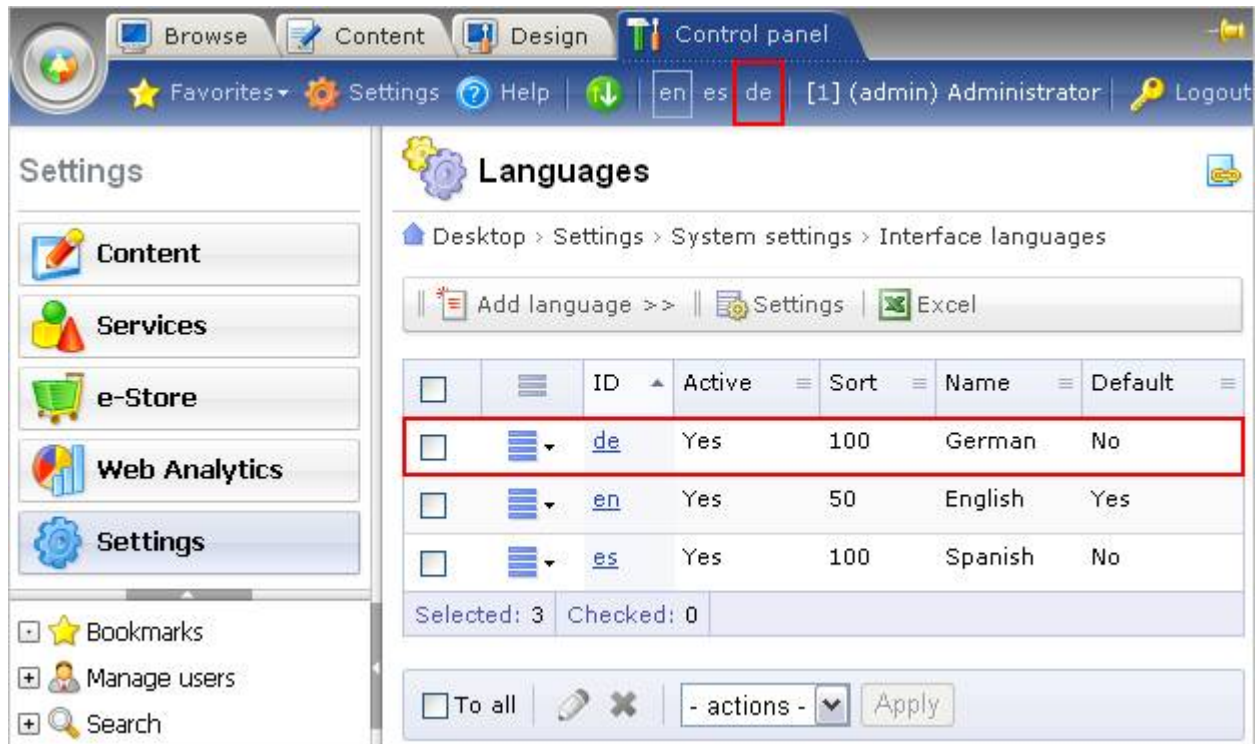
Browse Content Design Control panel

Favorites Settings Help en es de [1] (admin) Administrator Logout

Settings

Content

Services

e-Store

Web Analytics

Settings

Bookmarks

Manage users

Search

Languages

Desktop > Settings > System settings > Interface languages

Add language >> Settings Excel

| | | ID | Active | Sort | Name | Default |
|---|---|---|---|---|---|---|
| | | de | Yes | 100 | German | No |
| | | en | Yes | 50 | English | Yes |
| | | es | Yes | 100 | Spanish | No |

Selected: 3 Checked: 0

To all - actions - Apply